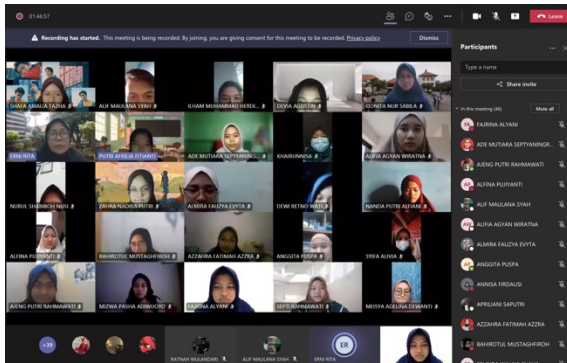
01:46:57

Leave

Recording has started. This meeting is being recorded. By joining, you are giving consent for this meeting to be recorded. Privacy policy

Dismiss

SHAFA AMALIA TAZKIA
ALIF MAULANA SYAH
ILHAM MUHAMMAD HERDI...
DEVIA AGUSTIN
CONITA NUR SABILA

ERNI RITA
PUTRI AFRILIA ISTANTI
ADE MUTIARA SEPTYANING...
KHAIRUNNISA
ALFIA AGYAN WIRATNA

NURUL SHABRINA NUSI
ZAHRA NADIRA PUTRI
ALMIRA FAUZYA EVYTA
DENI RETNO WATI
NANDA PUTRI ALFIANI

ALFINA PUJIYANTI
BAHROTUL MUSTAGHFIROH
AZZAHRA FATIMAH AZZRA
ANGGITA PUSPA
SYIFA ALIVIA

AJENG PUTRI RAHMAWATI
MIZWA PASHA ADIWIJOYO
FAJRINA ALYANI
SEPTI RAHMAWATI
MOSYA ADELINA DEWANTI

+39
RATNAH WULANDARI
ALIF MAULANA SYAH
ER
ERNI RITA

Participants

Type a name

Share invite

In this meeting (46)
Mute all

FAJRINA ALYANI
ADE MUTIARA SEPTYANINGR...
AJENG PUTRI RAHMAWATI
ALFINA PUJIYANTI
ALIF MAULANA SYAH
ALFIA AGYAN WIRATNA
ALMIRA FAUZYA EVYTA
ANGGITA PUSPA
ANNISA FIRDAUSI
APRILIANI SAPUTRI
AZZAHRA FATIMAH AZZRA
BAHROTUL MUSTAGHFIROH